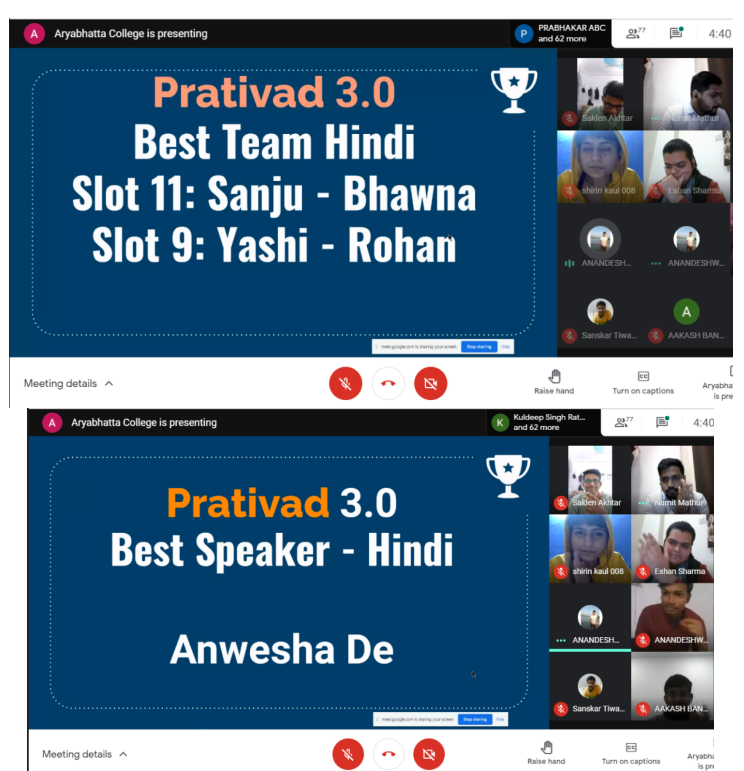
A Aryabhatta College is presenting

P PRABHAKAR ABC and 62 more

77

4:40

Prativad 3.0
Best Team Hindi
Slot 11: Sanju - Bhawna
Slot 9: Yashi - Rohan

meet.google.com is sharing your screen. Stop sharing Hide

Saklen Akhtar
Namit Mathur
shirin kaul 008
Eshan Sharma
ANANDESH...
ANANDESHW...
A
Sanskar Tiwa...
AAKASH BAN...

Meeting details

Raise hand

CC
Turn on captions

Aryabha... is pre...

A Aryabhatta College is presenting

K Kuldeep Singh Rat... and 62 more

77

4:40

Prativad 3.0
Best Speaker - Hindi

Anwesha De

meet.google.com is sharing your screen. Stop sharing Hide

Saklen Akhtar
Namit Mathur
shirin kaul 008
Eshan Sharma
ANANDESH...
ANANDESHW...
Sanskar Tiwa...
AAKASH BAN...

Meeting details

Raise hand

CC
Turn on captions

Aryabha... is pre...